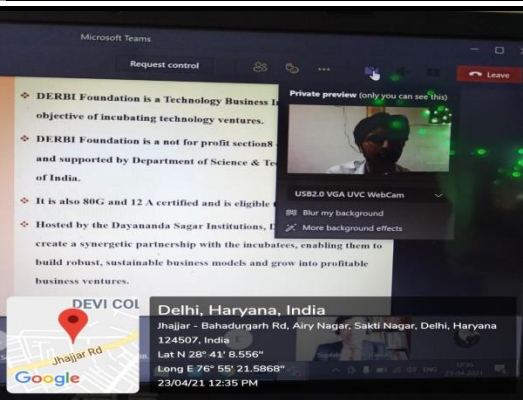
Microsoft Teams

Request control

Leave

❖ DERBI Foundation is a Technology Business I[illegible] objective of incubating technology ventures.

❖ DERBI Foundation is a not for profit section8 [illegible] and supported by Department of Science & Te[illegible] of India.

❖ It is also 80G and 12 A certified and is eligible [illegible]

❖ Hosted by the Dayananda Sagar Institutions, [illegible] create a synergetic partnership with the incubatees, enabling them to build robust, sustainable business models and grow into profitable business ventures.

Private preview (only you can see this)

USB2.0 VGA UVC WebCam

Blur my background

More background effects

DEVI COL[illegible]

Jhajjar Rd

Google

Delhi, Haryana, India

Jhajjar - Bahadurgarh Rd, Airy Nagar, Sakti Nagar, Delhi, Haryana 124507, India

Lat N 28° 41' 8.556"

Long E 76° 55' 21.5868"

23/04/21 12:35 PM